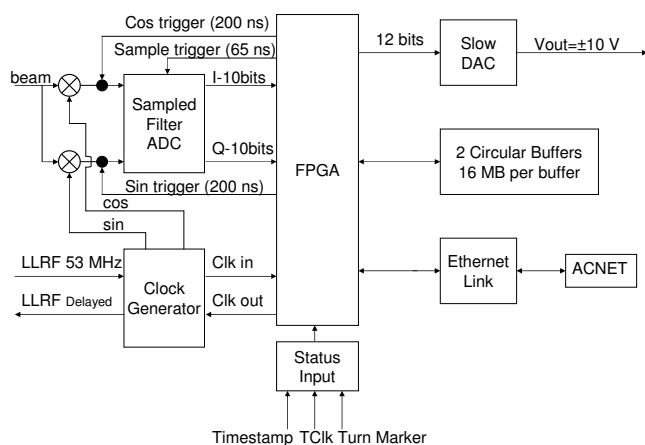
Cos trigger (200 ns)
Sample trigger (65 ns)
12 bits
Slow DAC
Vout=±10 V
beam
I-10bits
Sampled Filter ADC
Q-10bits
FPGA
2 Circular Buffers 16 MB per buffer
Sin trigger (200 ns)
cos
sin
LLRF 53 MHz
Clock Generator
Clk in
Ethernet Link
ACNET
LLRF Delayed
Clk out
Status Input
Timestamp TClk Turn Marker